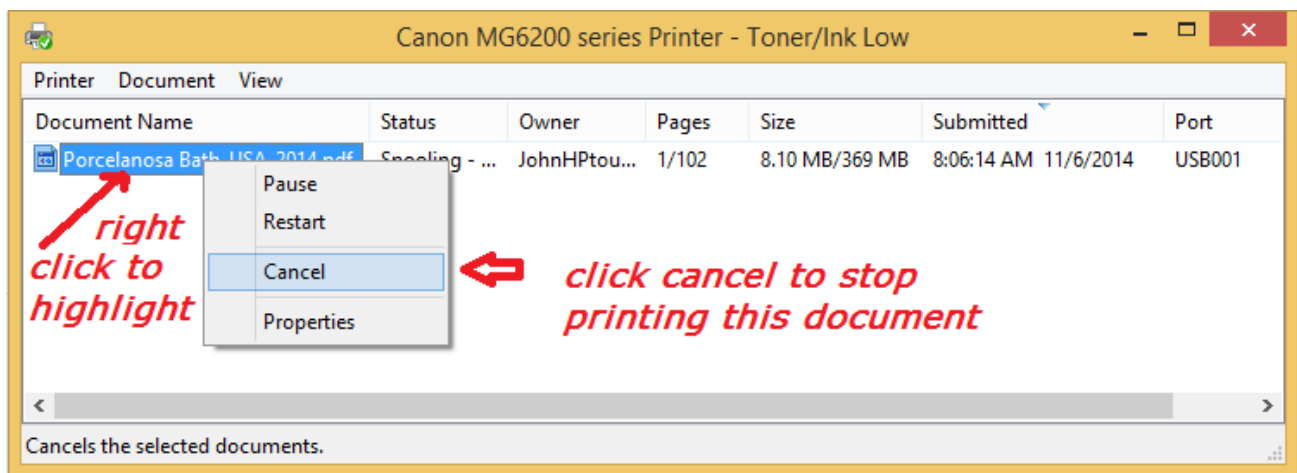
Canon MG6200 series Printer - Toner/Ink Low

Printer Document View

| Document Name | Status | Owner | Pages | Size | Submitted | Port |
|---|---|---|---|---|---|---|
| Porcelanosa Bath USA 2014.pdf | Spooling - ... | JohnHPtou... | 1/102 | 8.10 MB/369 MB | 8:06:14 AM 11/6/2014 | USB001 |

Pause
Restart
Cancel
Properties

right click to highlight

click cancel to stop printing this document

Cancels the selected documents.